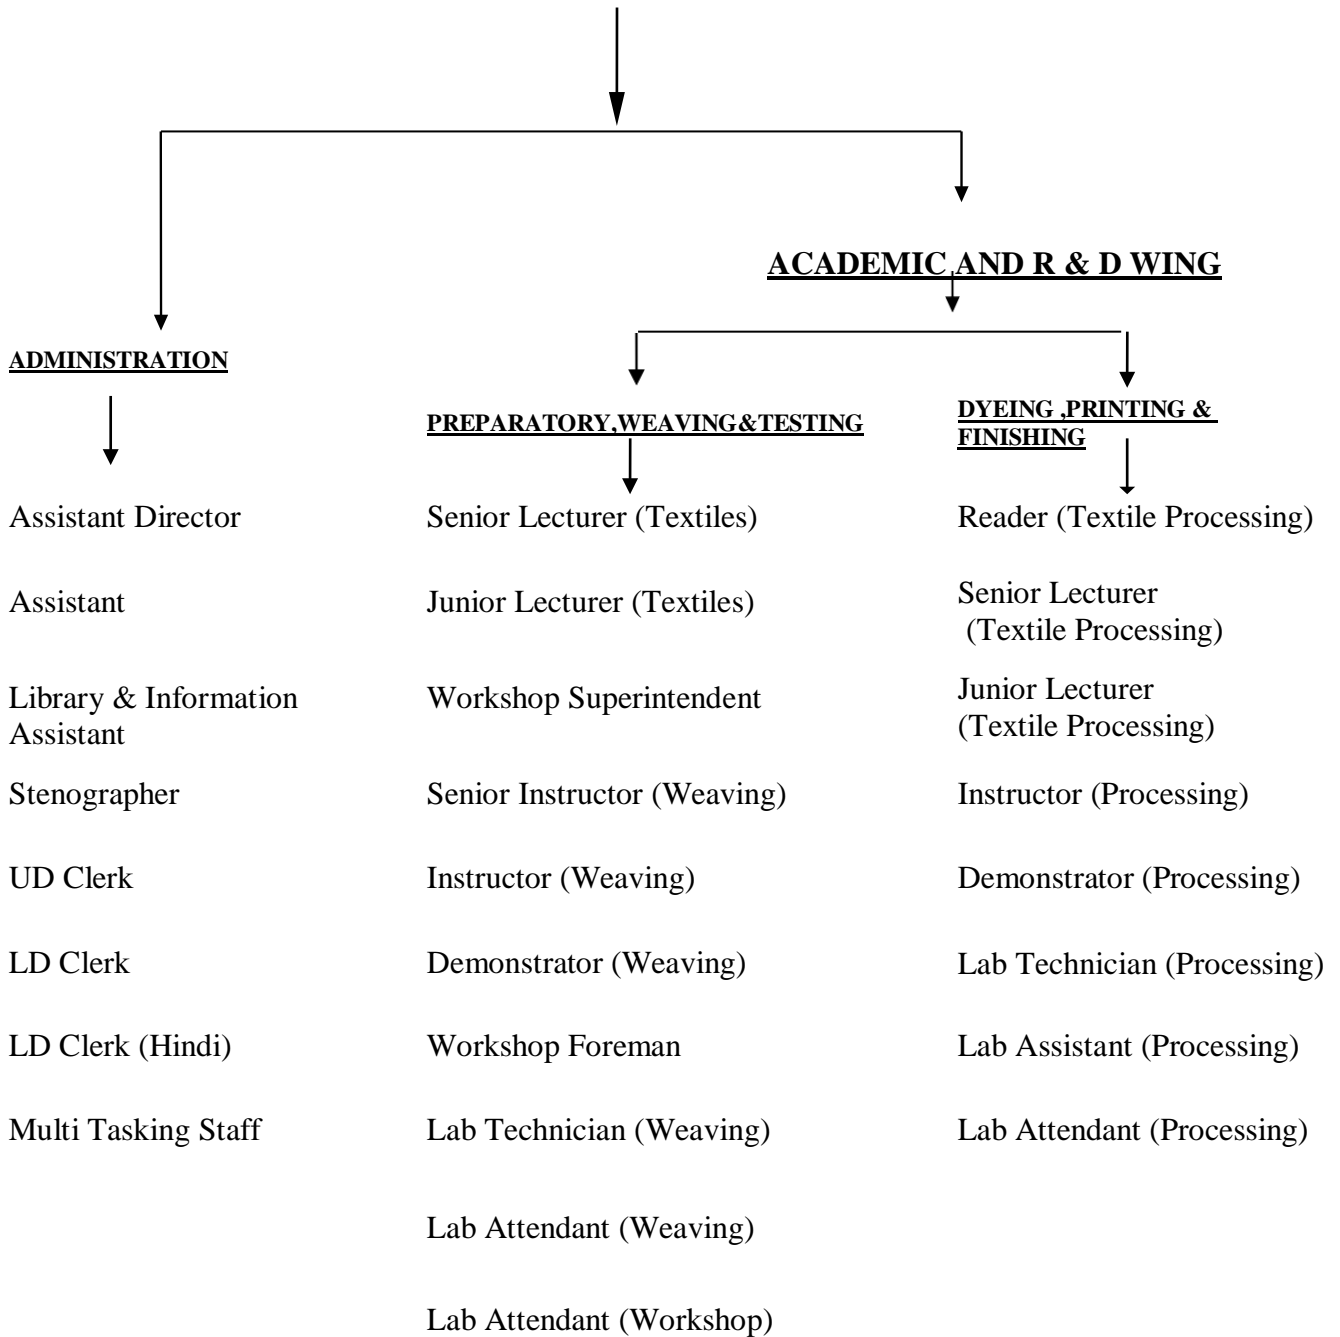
ACADEMIC AND R & D WING

ADMINISTRATION

Assistant Director

Assistant

Library & Information Assistant

Stenographer

UD Clerk

LD Clerk

LD Clerk (Hindi)

Multi Tasking Staff

PREPARATORY,WEAVING&TESTING

Senior Lecturer (Textiles)

Junior Lecturer (Textiles)

Workshop Superintendent

Senior Instructor (Weaving)

Instructor (Weaving)

Demonstrator (Weaving)

Workshop Foreman

Lab Technician (Weaving)

Lab Attendant (Weaving)

Lab Attendant (Workshop)

DYEING ,PRINTING & FINISHING

Reader (Textile Processing)

Senior Lecturer (Textile Processing)

Junior Lecturer (Textile Processing)

Instructor (Processing)

Demonstrator (Processing)

Lab Technician (Processing)

Lab Assistant (Processing)

Lab Attendant (Processing)